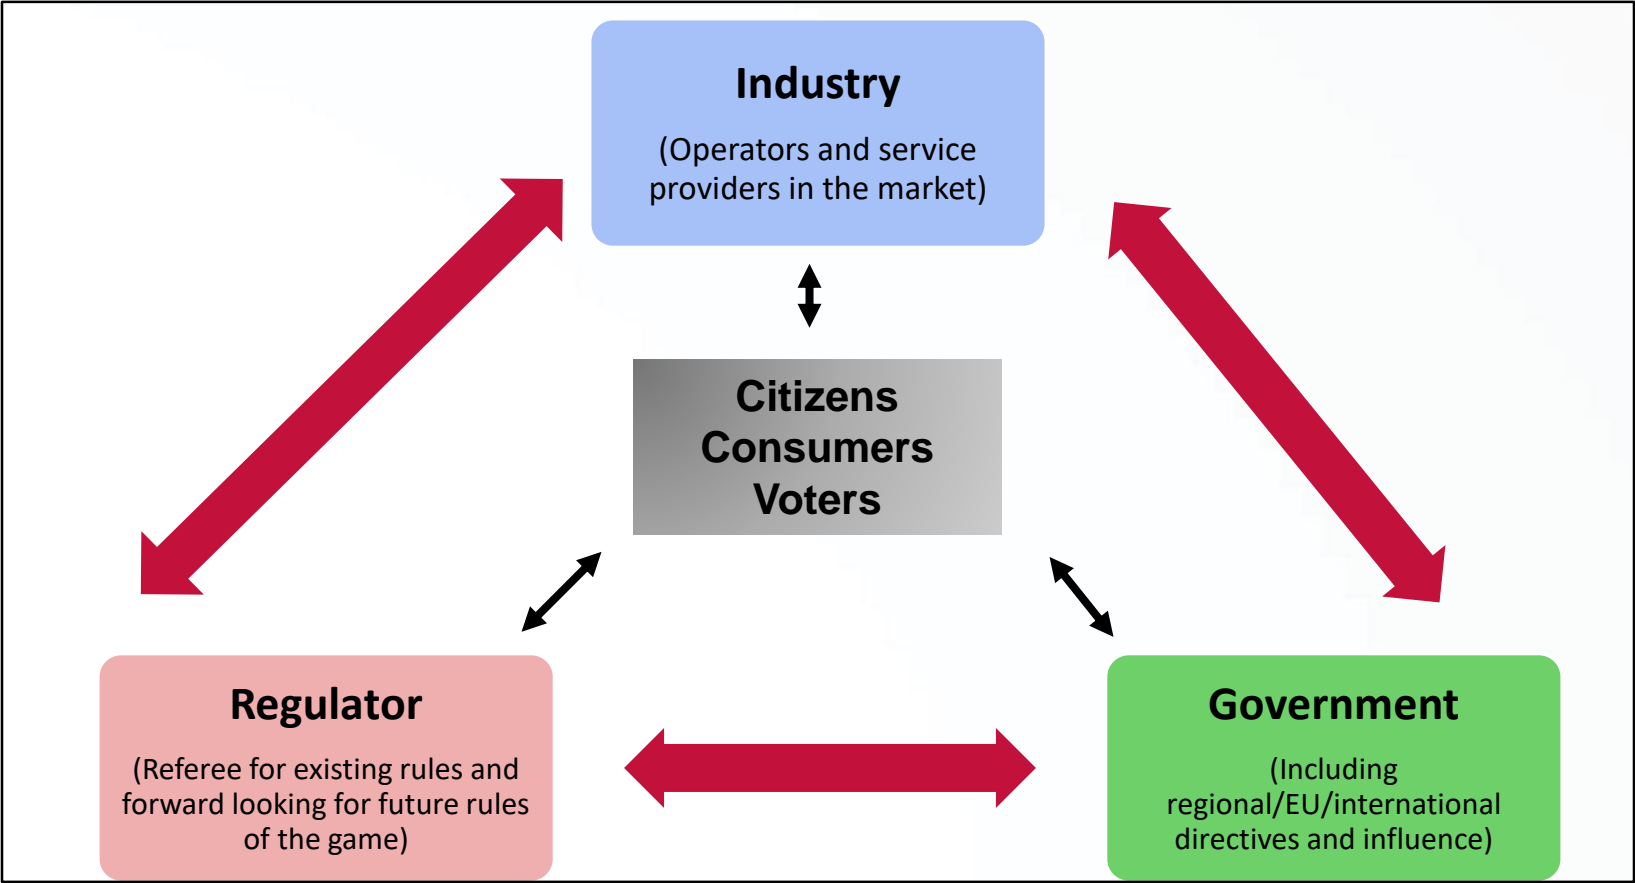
Industry

(Operators and service providers in the market)

Citizens
Consumers
Voters

Regulator

(Referee for existing rules and forward looking for future rules of the game)

Government

(Including regional/EU/international directives and influence)